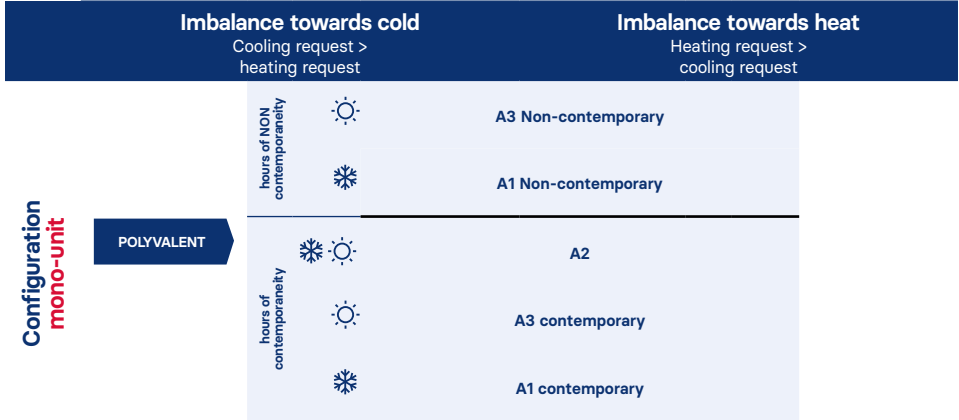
Imbalance towards cold
Cooling request > heating request

Imbalance towards heat
Heating request > cooling request

Configuration
mono-unit

POLYVALENT

hours of NON contemporaneity

A3 Non-contemporary

A1 Non-contemporary

hours of contemporaneity

A2

A3 contemporary

A1 contemporary